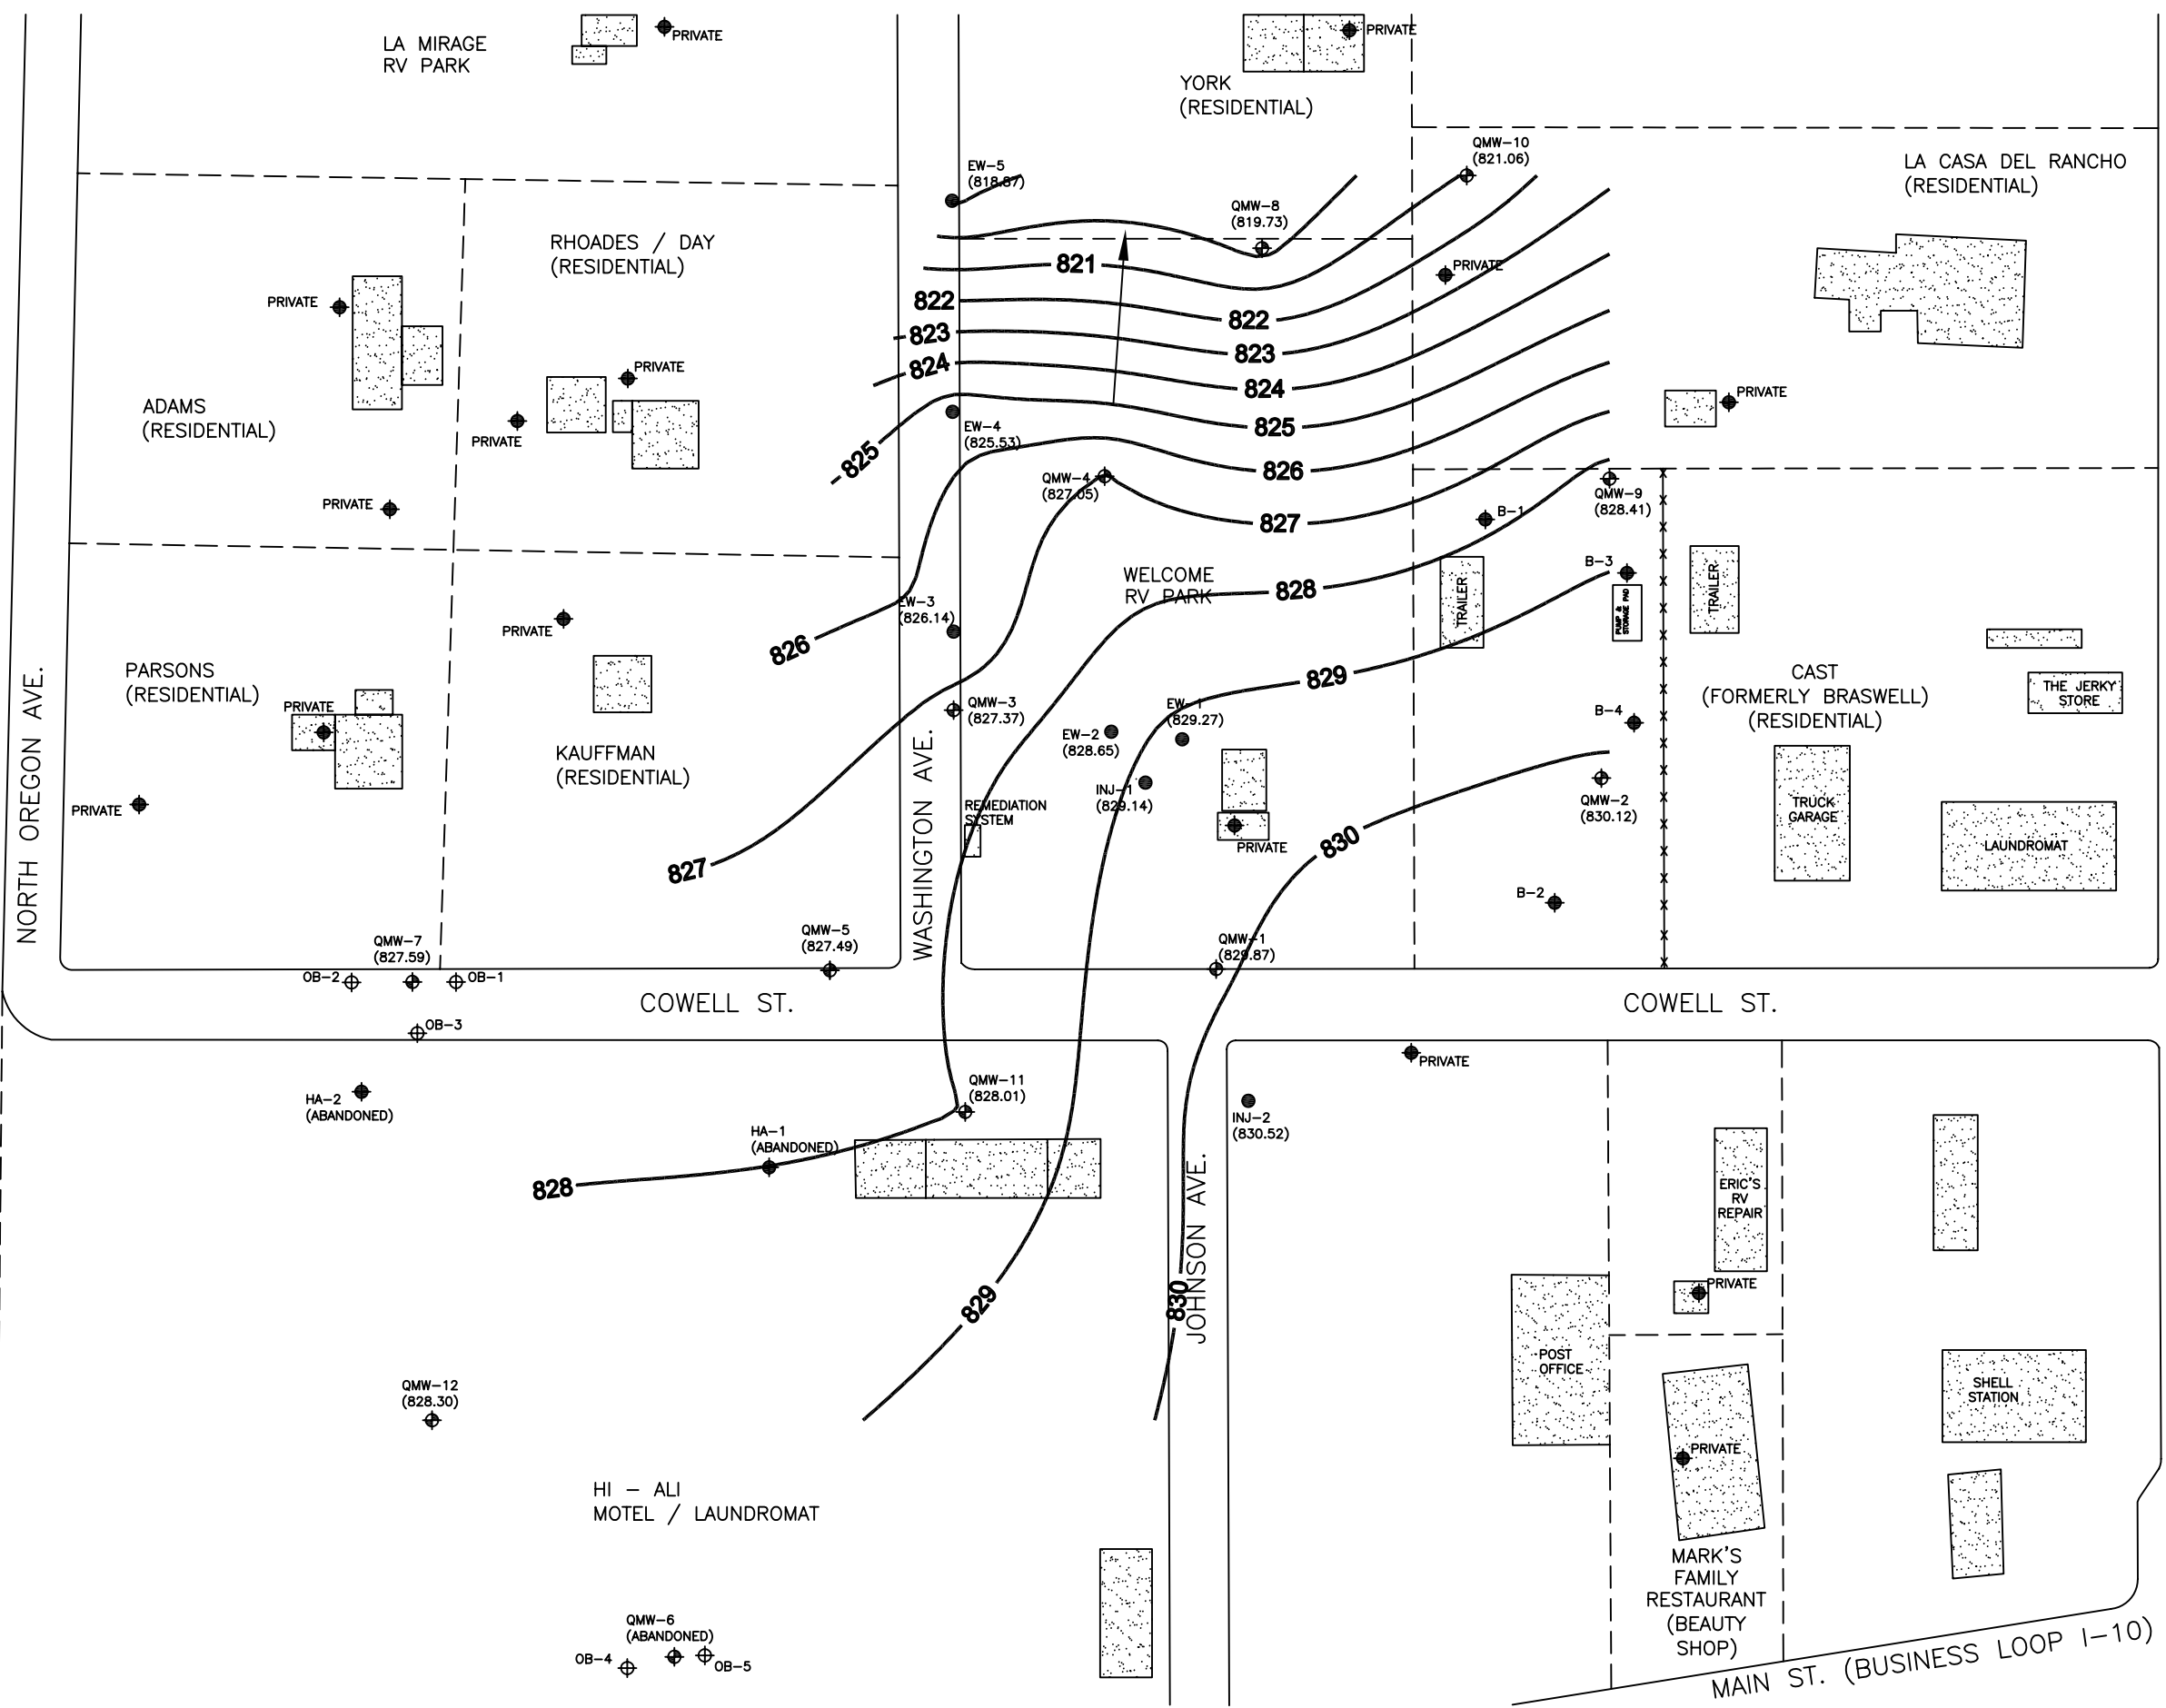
LA MIRAGE
RV PARK

PRIVATE

PRIVATE

YORK
(RESIDENTIAL)

QMW-10
(821.06)

LA CASA DEL RANCHO
(RESIDENTIAL)

EW-5
(818.87)

QMW-8
(819.73)

RHOADES / DAY
(RESIDENTIAL)

PRIVATE

821

822

822

823

823

824

824

825

825

826

826

827

827

828

828

829

829

830

830

828

829

830

PRIVATE

PRIVATE

PRIVATE

ADAMS
(RESIDENTIAL)

PRIVATE

EW-4
(825.53)

QMW-4
(827.05)

QMW-9
(828.41)

PRIVATE

B-1

B-3

TRAILER

PUMP & STORAGE PAD

TRAILER

WELCOME
RV PARK

EW-3
(826.14)

PRIVATE

PARSONS
(RESIDENTIAL)

PRIVATE

KAUFFMAN
(RESIDENTIAL)

QMW-3
(827.37)

EW-2
(828.65)

EW-1
(829.27)

INJ-1
(829.14)

CAST
(FORMERLY BRASWELL)
(RESIDENTIAL)

THE JERKY STORE

B-4

QMW-2
(830.12)

PRIVATE

REMEDIATION SYSTEM

PRIVATE

TRUCK GARAGE

LAUNDROMAT

B-2

NORTH OREGON AVE.

WASHINGTON AVE.

QMW-7
(827.59)

QMW-5
(827.49)

QMW-1
(829.87)

OB-2

OB-1

COWELL ST.

COWELL ST.

OB-3

PRIVATE

HA-2
(ABANDONED)

INJ-2
(830.52)

QMW-11
(828.01)

HA-1
(ABANDONED)

ERIC'S RV REPAIR

JOHNSON AVE.

PRIVATE

POST OFFICE

QMW-12
(828.30)

PRIVATE

SHELL STATION

HI - ALI
MOTEL / LAUNDROMAT

MARK'S
FAMILY
RESTAURANT
(BEAUTY
SHOP)

QMW-6
(ABANDONED)

OB-4

OB-5

MAIN ST. (BUSINESS LOOP I-10)